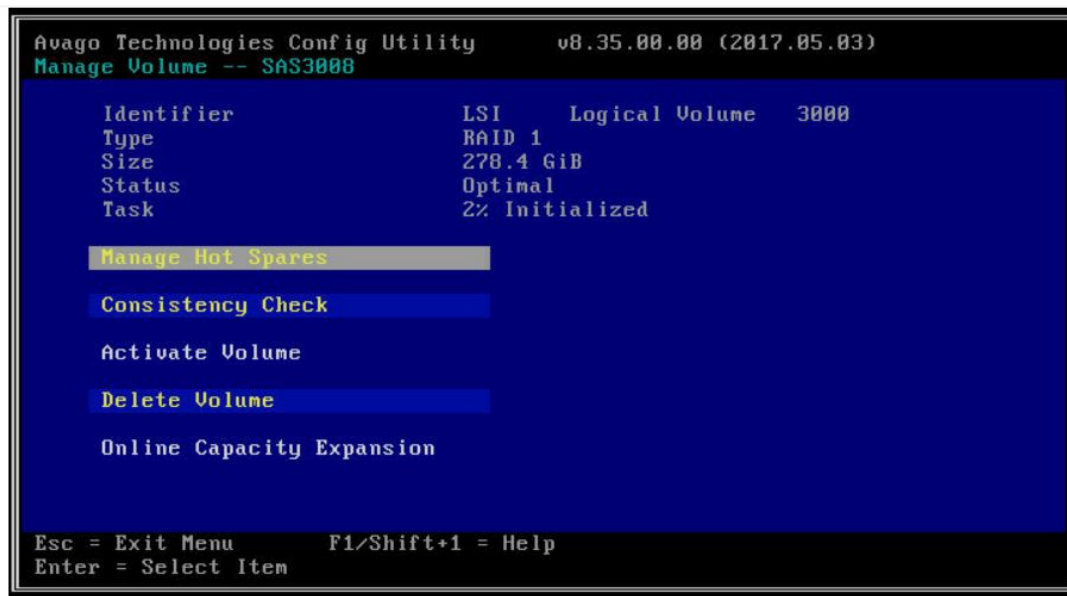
Avago Technologies Config Utility     v8.35.00.00 (2017.05.03)
Manage Volume -- SAS3008

| | |
|---|---|
| Identifier | LSI     Logical Volume     3000 |
| Type | RAID 1 |
| Size | 278.4 GiB |
| Status | Optimal |
| Task | 2% Initialized |

Manage Hot Spares

Consistency Check

Activate Volume

Delete Volume

Online Capacity Expansion

Esc = Exit Menu     F1/Shift+1 = Help
Enter = Select Item